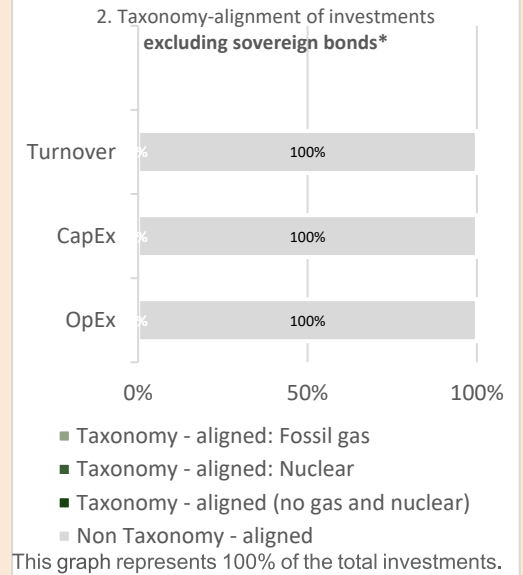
2. Taxonomy-alignment of investments **excluding sovereign bonds***

Turnover % 100%

CapEx % 100%

OpEx % 100%

0% 50% 100%

Taxonomy - aligned: Fossil gas

Taxonomy - aligned: Nuclear

Taxonomy - aligned (no gas and nuclear)

Non Taxonomy - aligned

This graph represents 100% of the total investments.